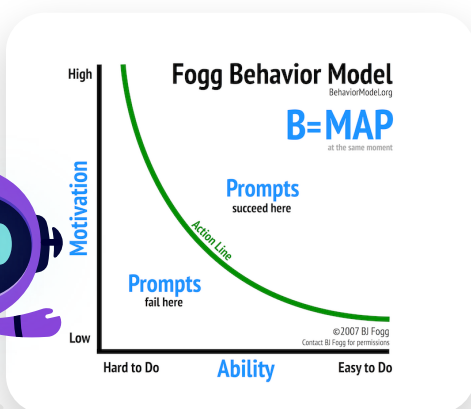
High

Fogg Behavior Model
BehaviorModel.org

B=MAP
at the same moment

Motivation

Prompts
succeed here

Action Line

Prompts
fail here

Low

©2007 BJ Fogg
Contact BJ Fogg for permissions

Hard to Do

Ability

Easy to Do